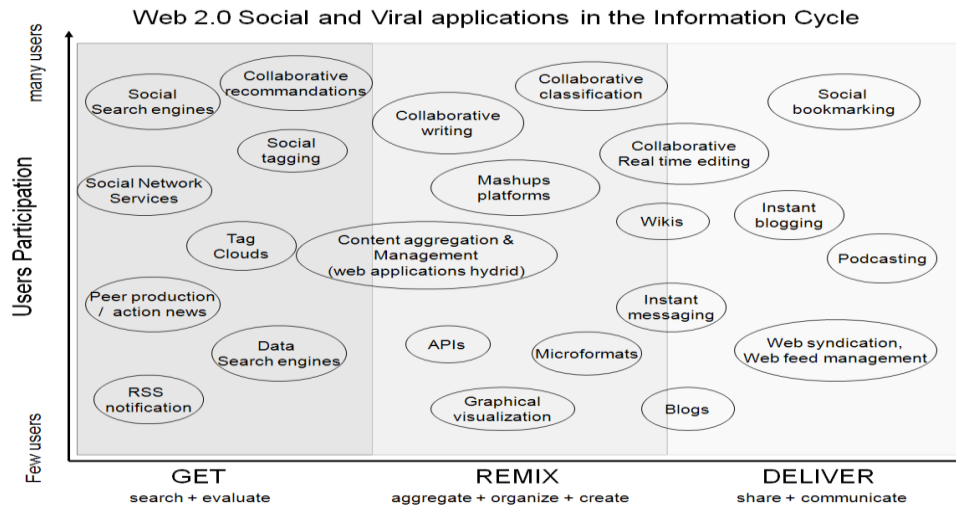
Web 2.0 Social and Viral applications in the Information Cycle

many users

Users Participation

Few users

Social Search engines

Collaborative recommandations

Collaborative classification

Social bookmarking

Collaborative writing

Social tagging

Collaborative Real time editing

Social Network Services

Mashups platforms

Wikis

Instant blogging

Tag Clouds

Content aggregation & Management (web applications hydrid)

Podcasting

Peer production / action news

Instant messaging

Data Search engines

APIs

Microformats

Web syndication, Web feed management

RSS notification

Graphical visualization

Blogs

GET
search + evaluate

REMIX
aggregate + organize + create

DELIVER
share + communicate